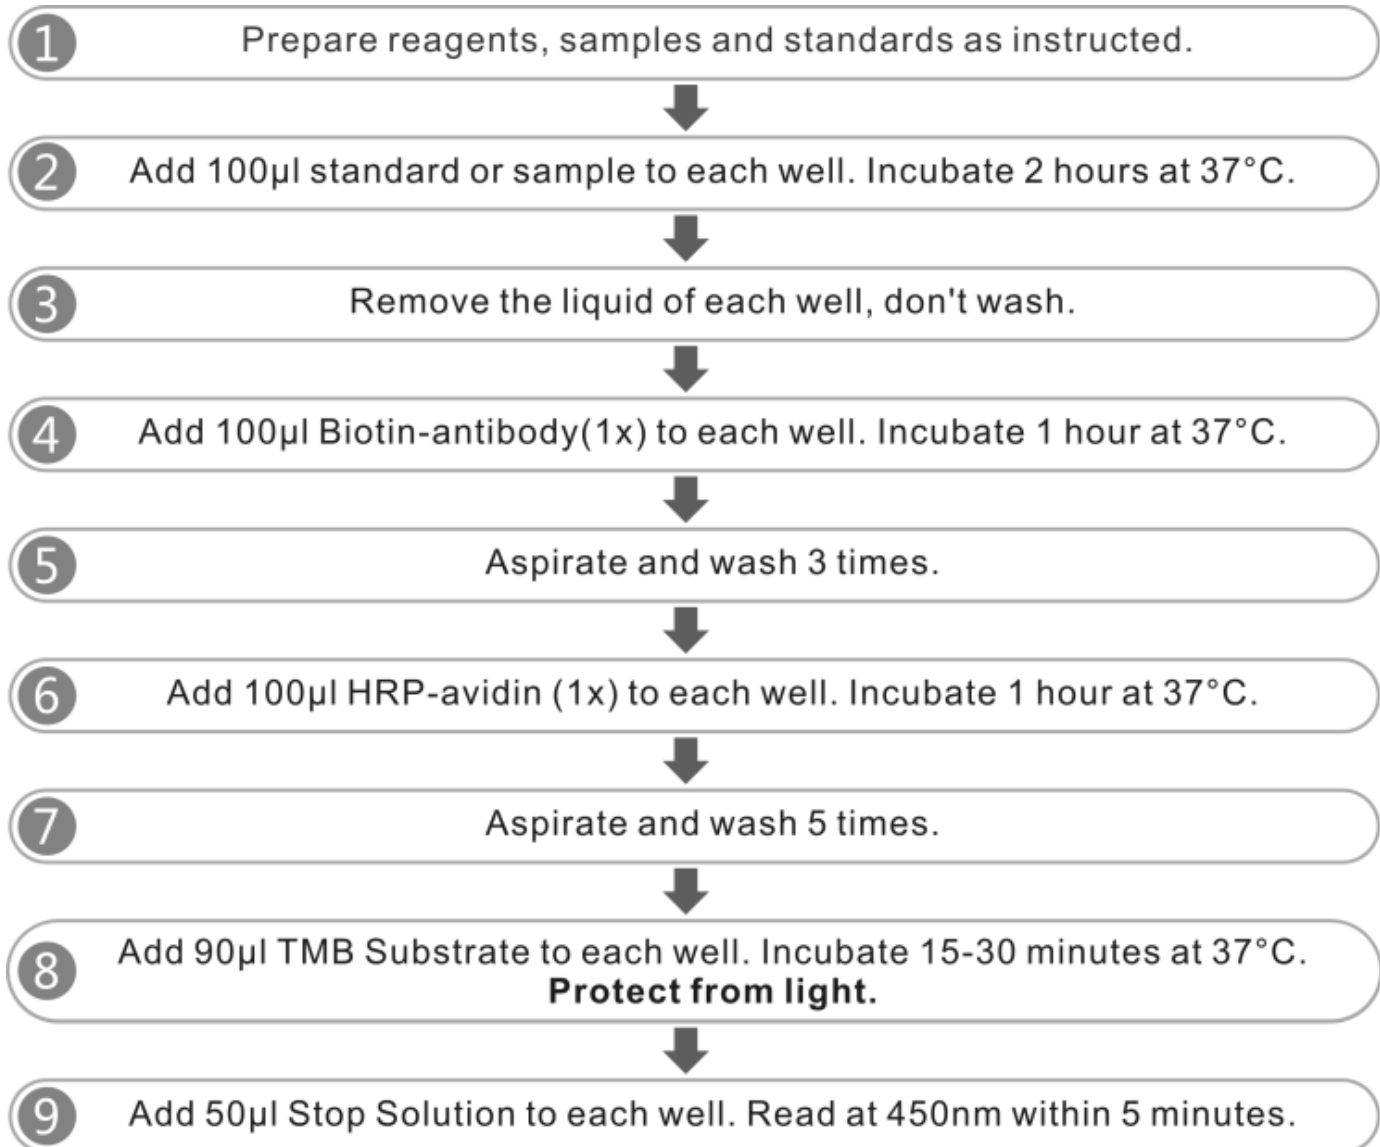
1 Prepare reagents, samples and standards as instructed.

2 Add 100µl standard or sample to each well. Incubate 2 hours at 37°C.

3 Remove the liquid of each well, don't wash.

4 Add 100µl Biotin-antibody(1x) to each well. Incubate 1 hour at 37°C.

5 Aspirate and wash 3 times.

6 Add 100µl HRP-avidin (1x) to each well. Incubate 1 hour at 37°C.

7 Aspirate and wash 5 times.

8 Add 90µl TMB Substrate to each well. Incubate 15-30 minutes at 37°C. **Protect from light.**

9 Add 50µl Stop Solution to each well. Read at 450nm within 5 minutes.